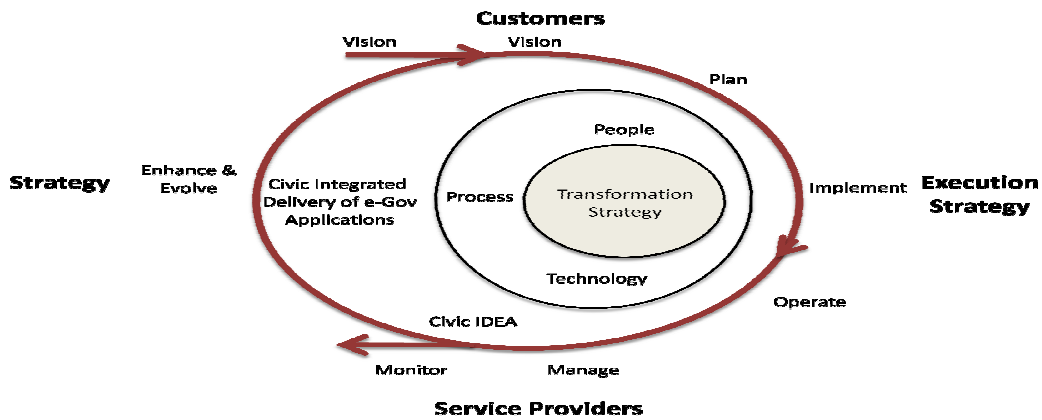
Customers

Vision

Vision

Plan

Strategy

Enhance & Evolve

Civic Integrated Delivery of e-Gov Applications

People

Process

Transformation Strategy

Technology

Implement

Execution Strategy

Operate

Civic IDEA

Monitor

Manage

Service Providers